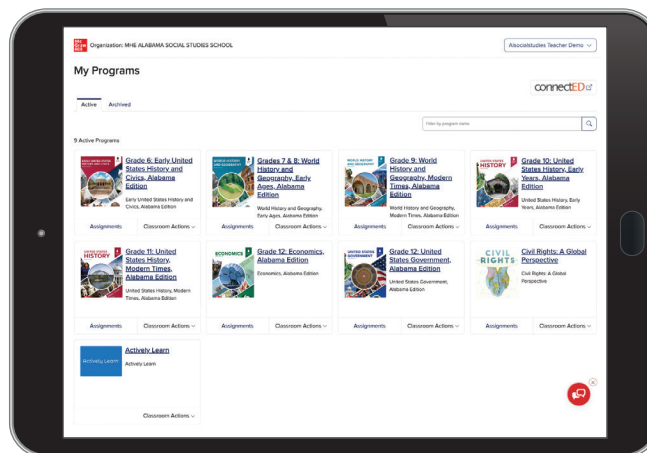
Mc Graw Hill Organization: MHE ALABAMA SOCIAL STUDIES SCHOOL

Alsocialstudies Teacher Demo

My Programs

connectED

Active Archived

Filter by program name

9 Active Programs

Grade 6: Early United States History and Civics, Alabama Edition
Early United States History and Civics, Alabama Edition
Assignments Classroom Actions

Grades 7 & 8: World History and Geography, Early Ages, Alabama Edition
World History and Geography, Early Ages, Alabama Edition
Assignments Classroom Actions

Grade 9: World History and Geography, Modern Times, Alabama Edition
World History and Geography, Modern Times, Alabama Edition
Assignments Classroom Actions

Grade 10: United States History, Early Years, Alabama Edition
United States History, Early Years, Alabama Edition
Assignments Classroom Actions

Grade 11: United States History, Modern Times, Alabama Edition
United States History, Modern Times, Alabama Edition
Assignments Classroom Actions

Grade 12: Economics, Alabama Edition
Economics, Alabama Edition
Assignments Classroom Actions

Grade 12: United States Government, Alabama Edition
United States Government, Alabama Edition
Assignments Classroom Actions

Civil Rights: A Global Perspective
Civil Rights: A Global Perspective
Assignments Classroom Actions

Actively Learn
Actively Learn
Classroom Actions